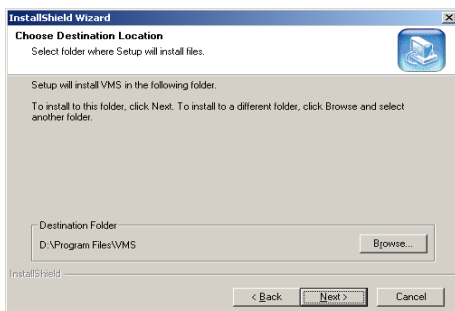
InstallShield Wizard

Choose Destination Location
Select folder where Setup will install files.

Setup will install VMS in the following folder.

To install to this folder, click Next. To install to a different folder, click Browse and select another folder.

Destination Folder
D:\Program Files\VMS

Browse...

InstallShield

< Back

Next >

Cancel